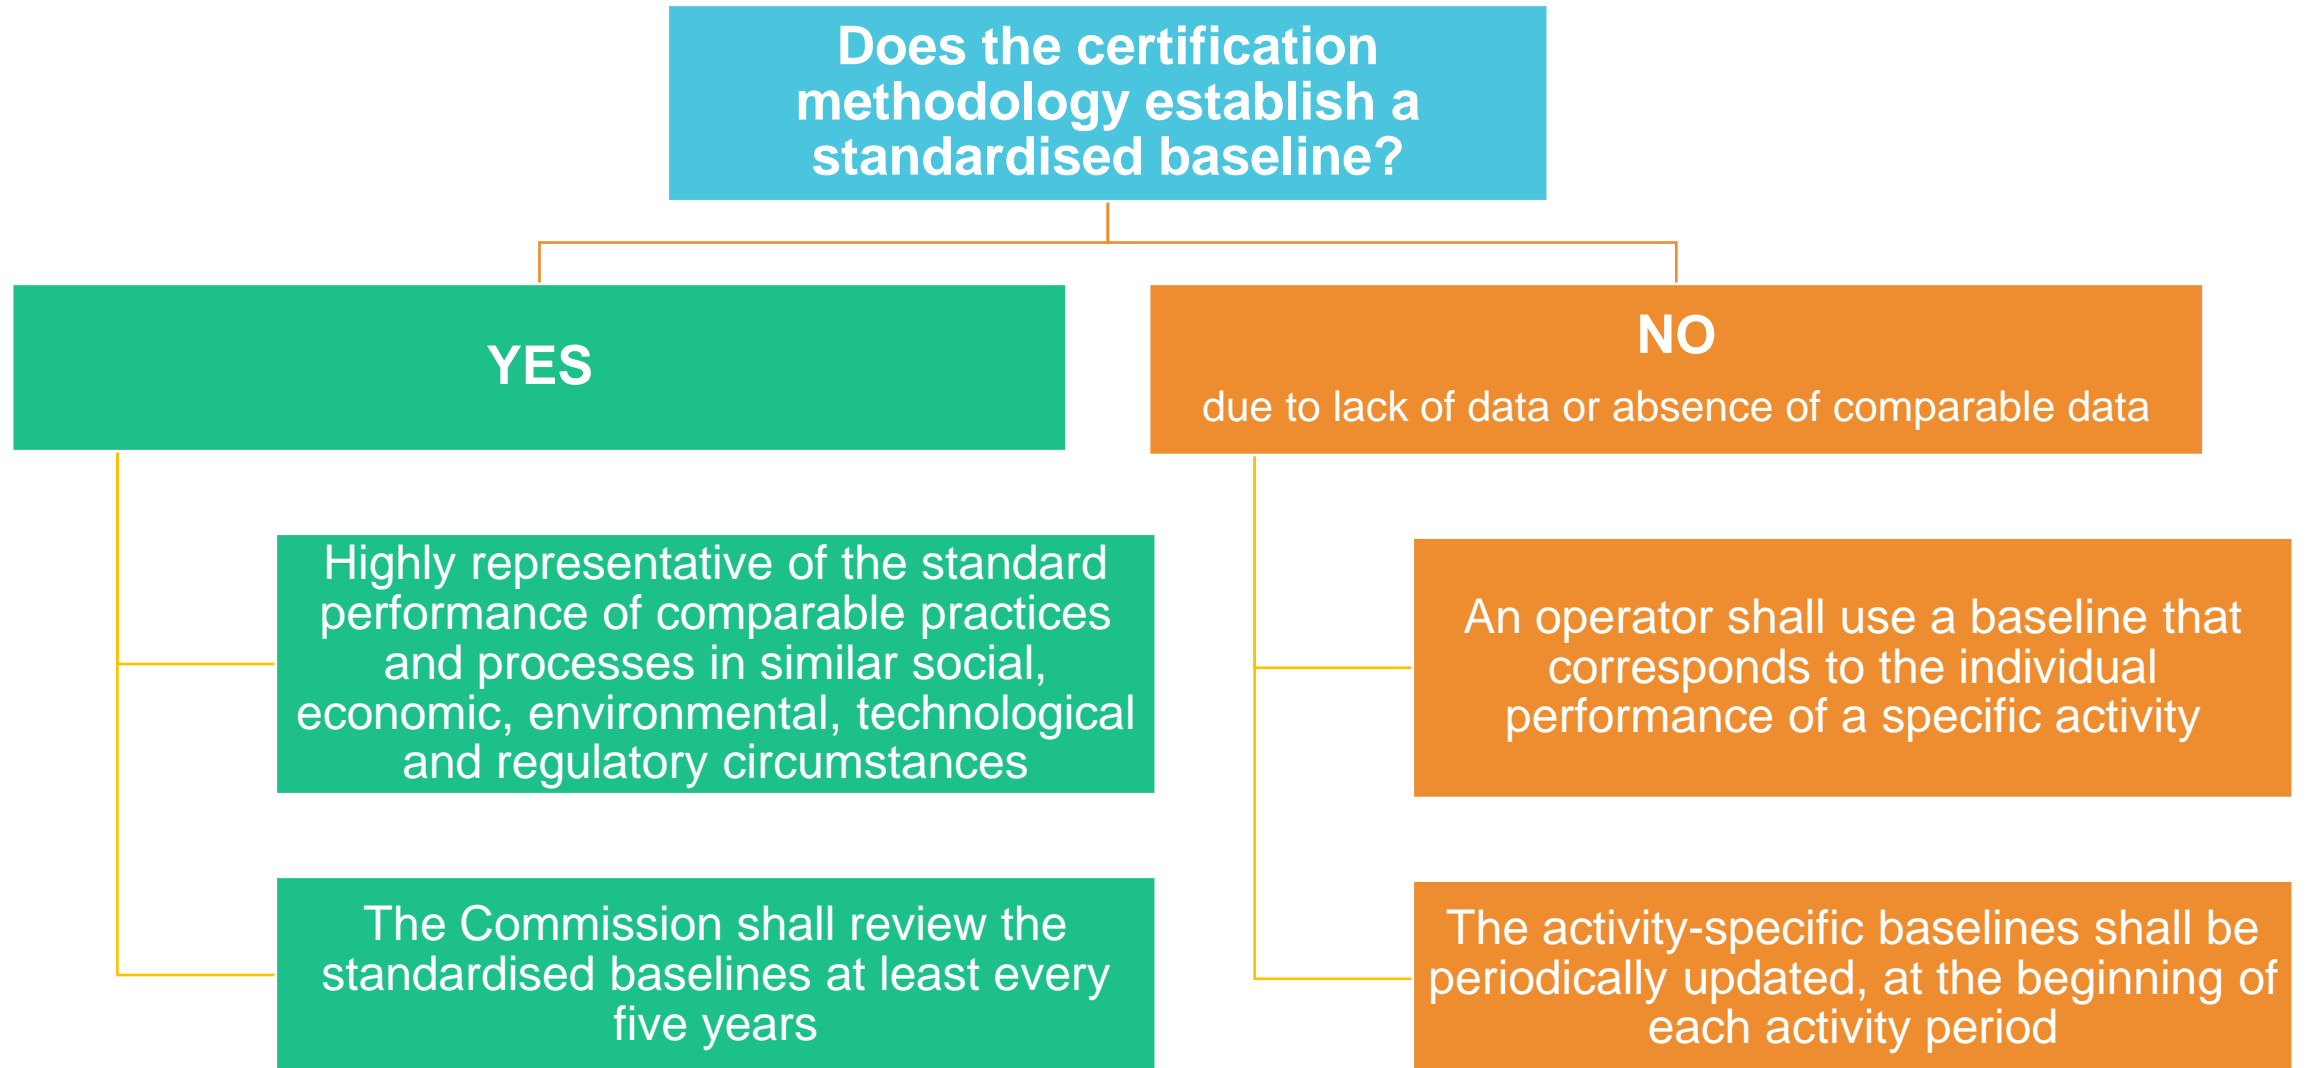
Does the certification methodology establish a standardised baseline?

YES

Highly representative of the standard performance of comparable practices and processes in similar social, economic, environmental, technological and regulatory circumstances

The Commission shall review the standardised baselines at least every five years

NO

due to lack of data or absence of comparable data

An operator shall use a baseline that corresponds to the individual performance of a specific activity

The activity-specific baselines shall be periodically updated, at the beginning of each activity period